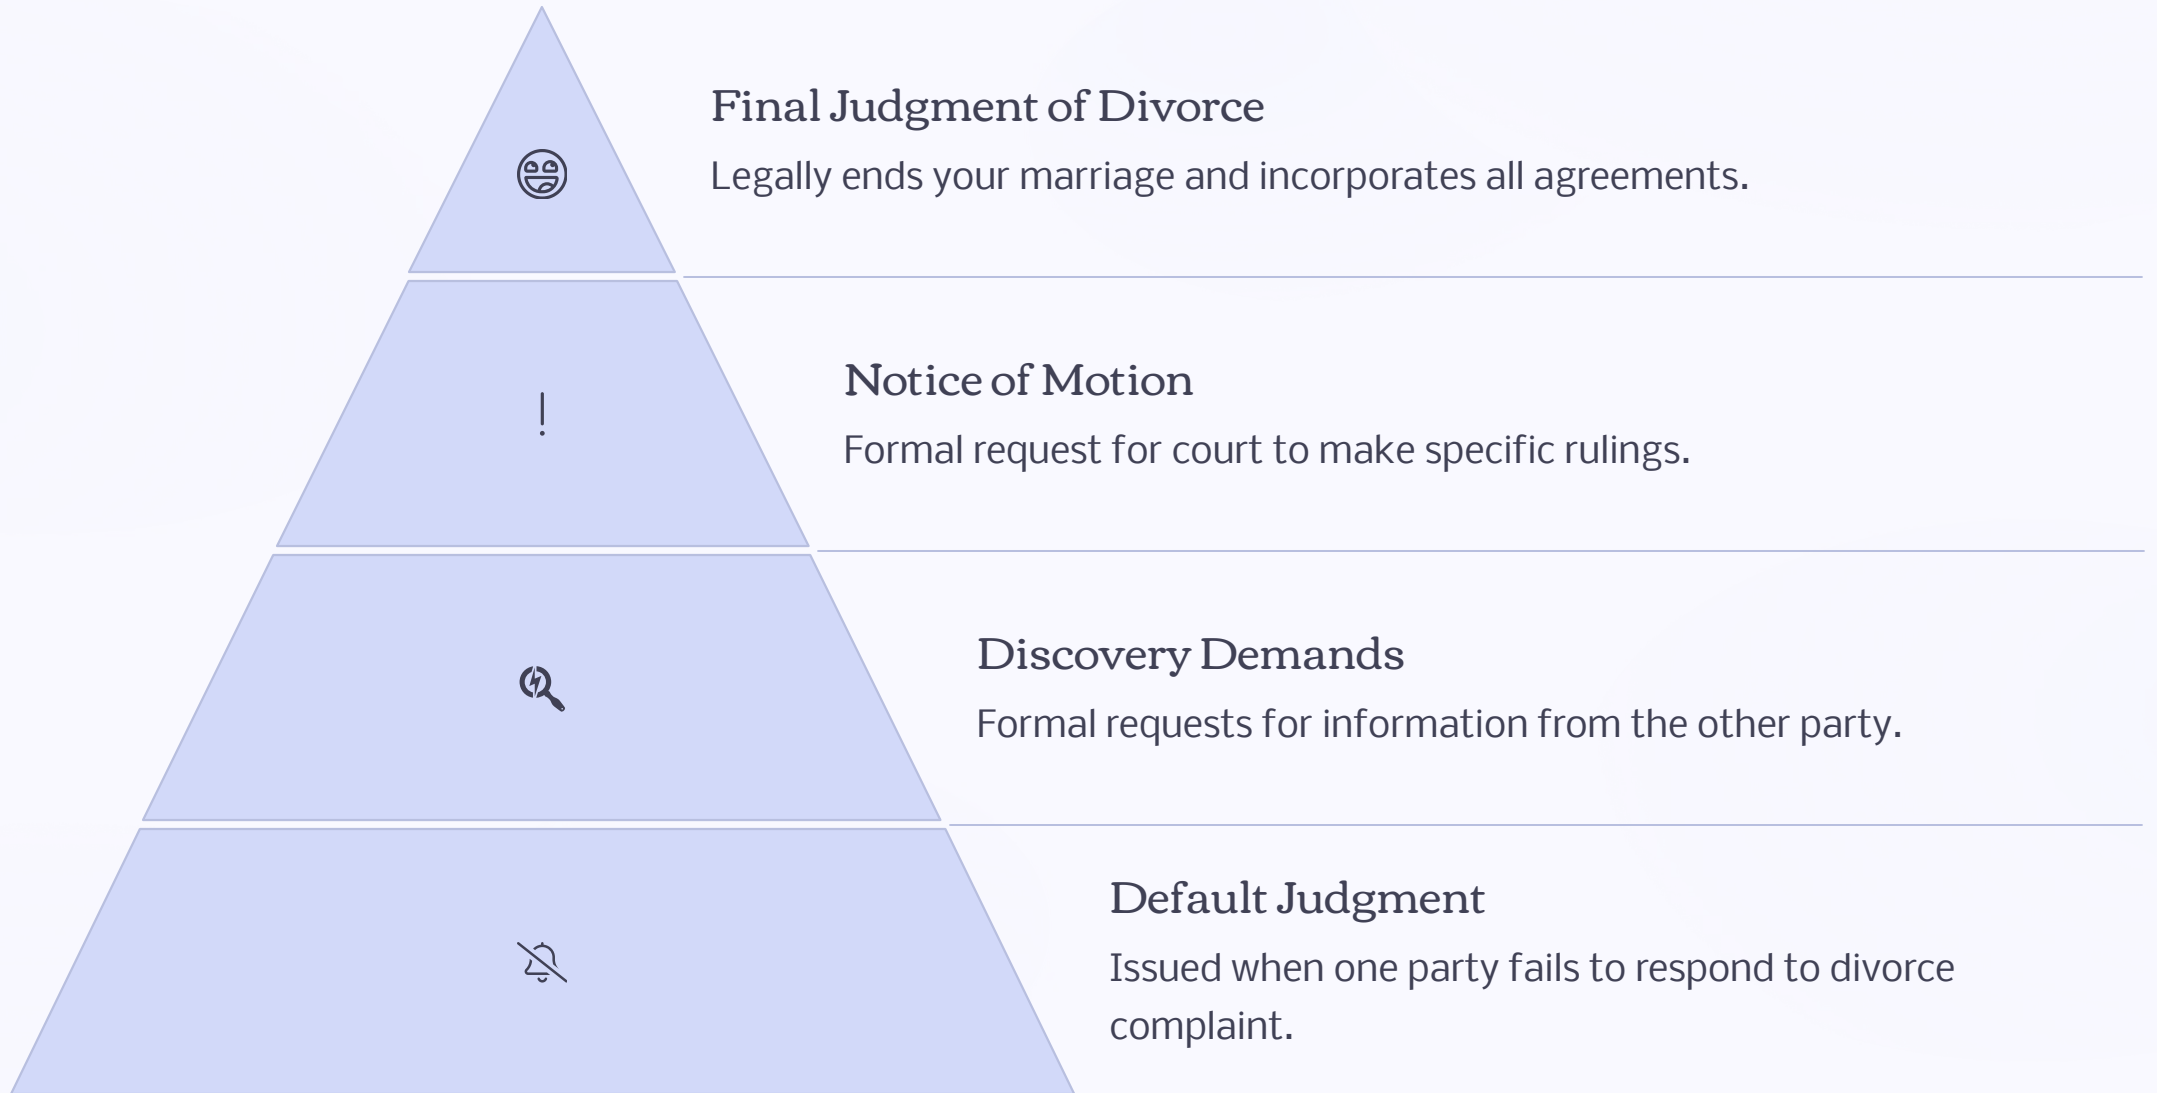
Final Judgment of Divorce
Legally ends your marriage and incorporates all agreements.

Notice of Motion
Formal request for court to make specific rulings.

Discovery Demands
Formal requests for information from the other party.

Default Judgment
Issued when one party fails to respond to divorce complaint.